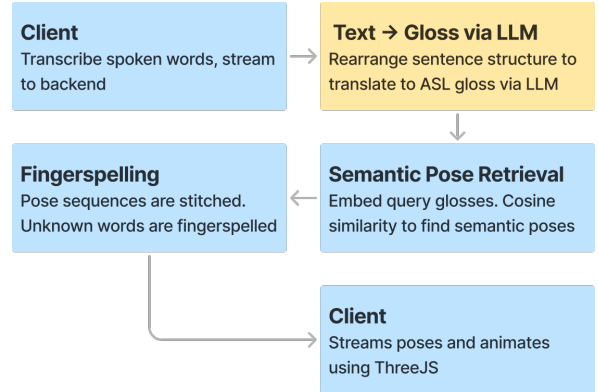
**Client**
Transcribe spoken words, stream to backend

**Text → Gloss via LLM**
Rearrange sentence structure to translate to ASL gloss via LLM

**Semantic Pose Retrieval**
Embed query glosses. Cosine similarity to find semantic poses

**Fingerspelling**
Pose sequences are stitched. Unknown words are fingerspelled

**Client**
Streams poses and animates using ThreeJS